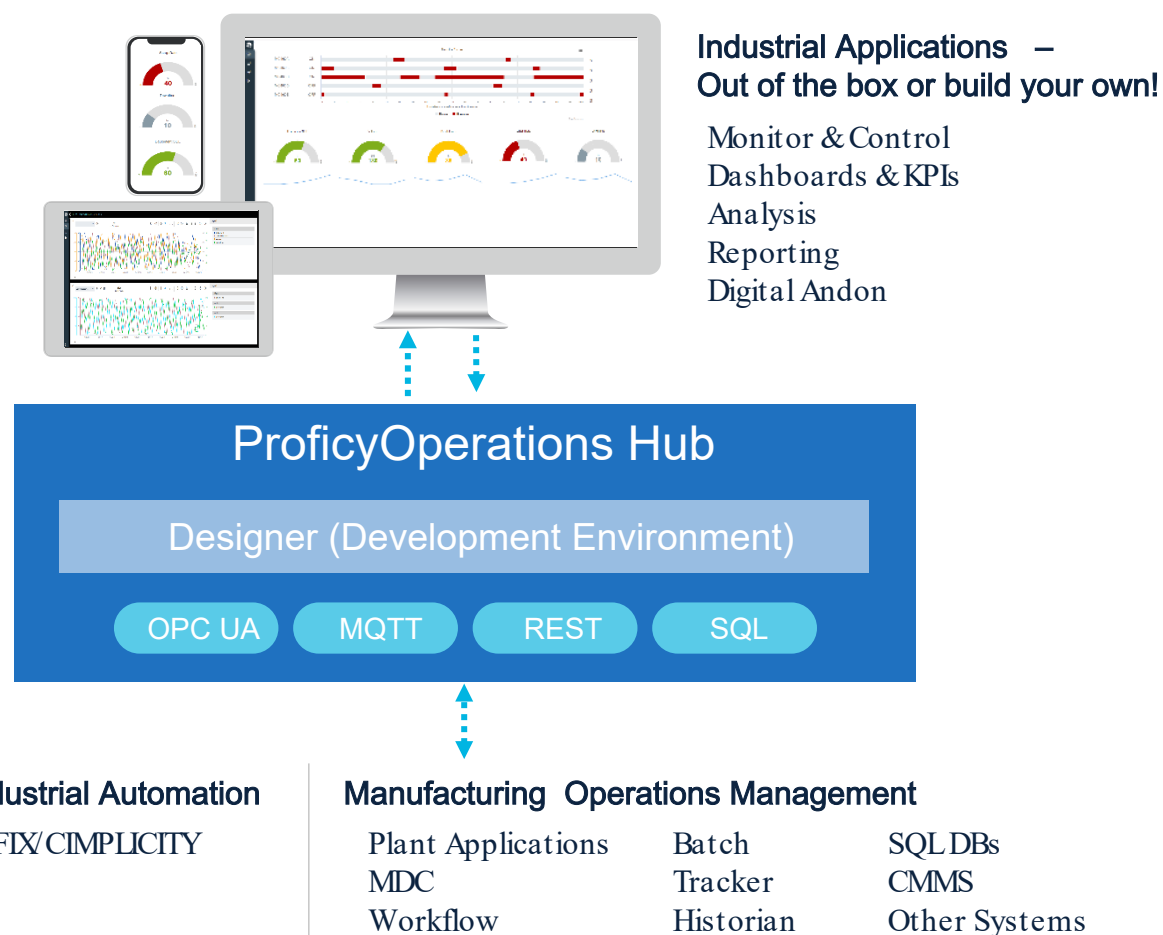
Industrial Applications – Out of the box or build your own!

Monitor & Control
Dashboards & KPIs
Analysis
Reporting
Digital Andon

ProficyOperations Hub

Designer (Development Environment)

OPC UA
MQTT
REST
SQL

lustrial Automation

FIX/CIMPLICITY

Manufacturing Operations Management

Plant Applications
MDC
Workflow

Batch
Tracker
Historian

SQL DBs
CMMS
Other Systems